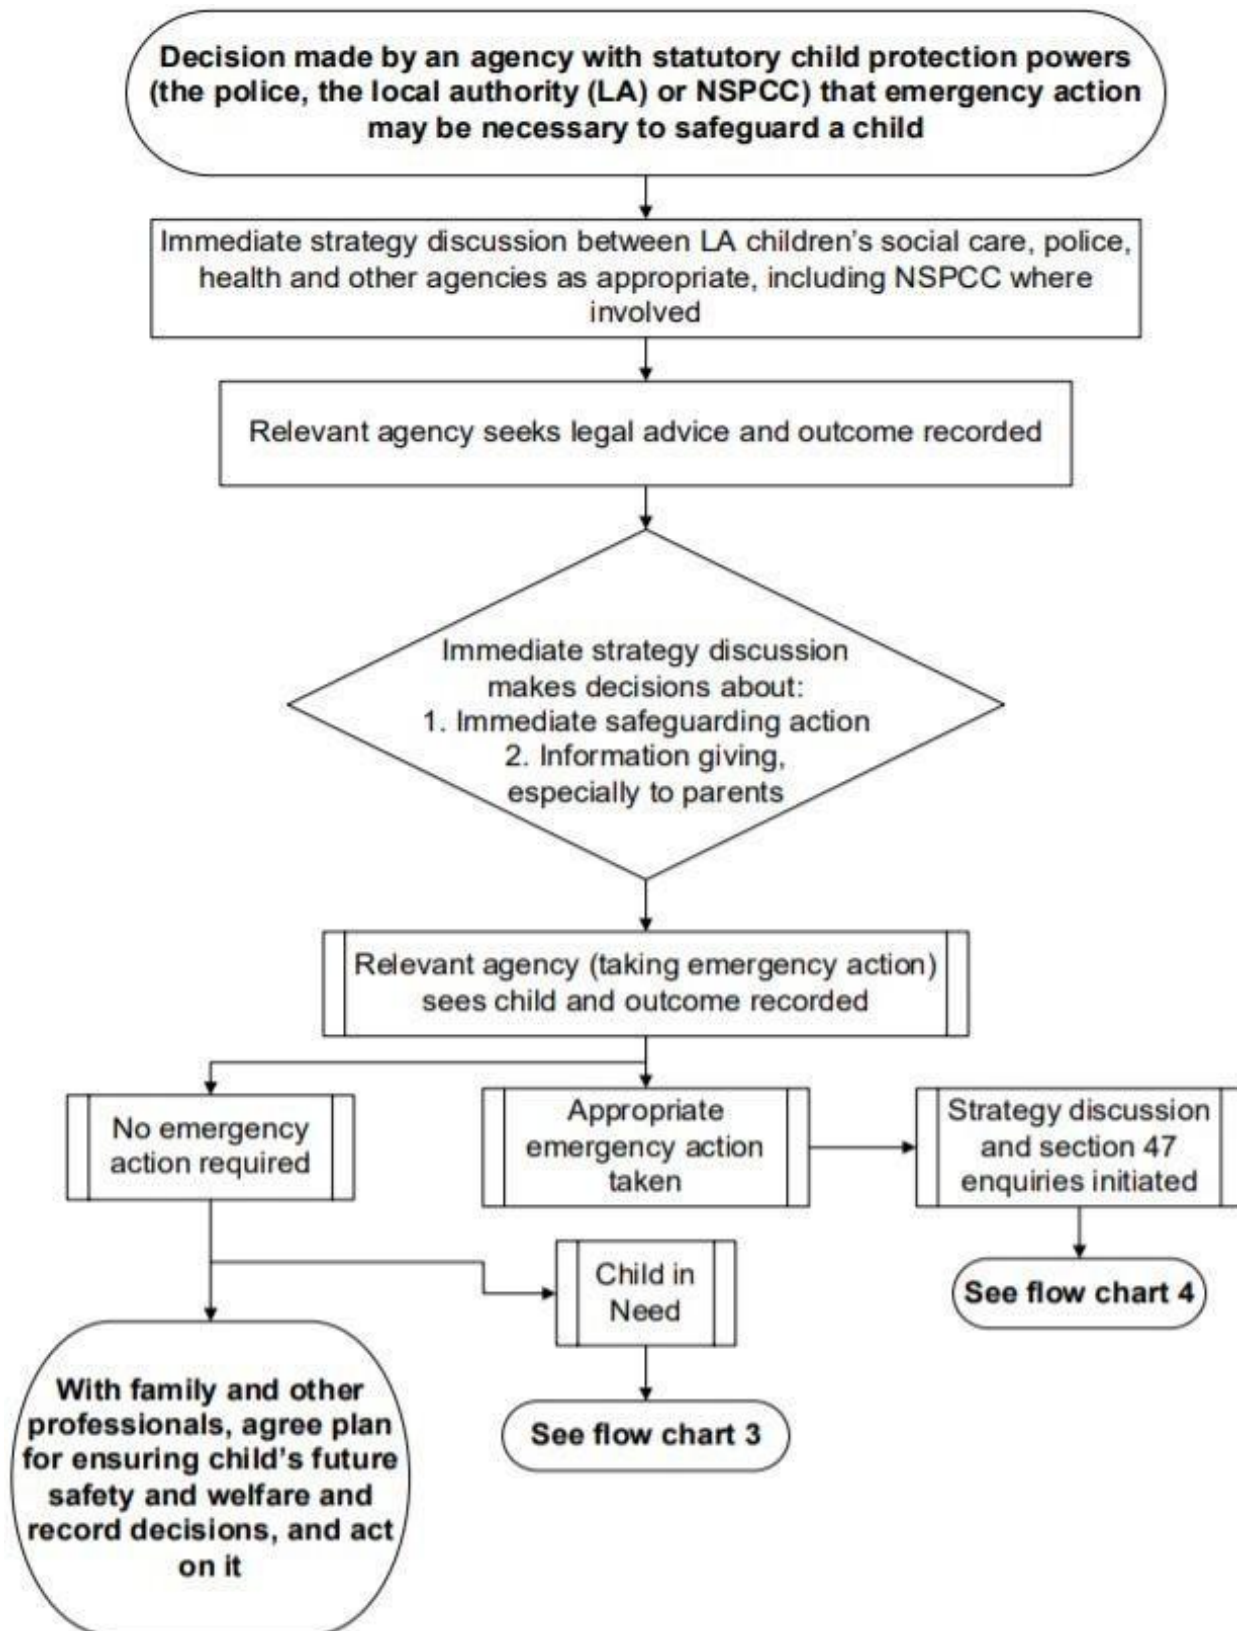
Decision made by an agency with statutory child protection powers (the police, the local authority (LA) or NSPCC) that emergency action may be necessary to safeguard a child

Immediate strategy discussion between LA children's social care, police, health and other agencies as appropriate, including NSPCC where involved

Relevant agency seeks legal advice and outcome recorded

Immediate strategy discussion makes decisions about:
1. Immediate safeguarding action
2. Information giving, especially to parents

Relevant agency (taking emergency action) sees child and outcome recorded

No emergency action required

Appropriate emergency action taken

Strategy discussion and section 47 enquiries initiated

Child in Need

See flow chart 4

With family and other professionals, agree plan for ensuring child's future safety and welfare and record decisions, and act on it

See flow chart 3